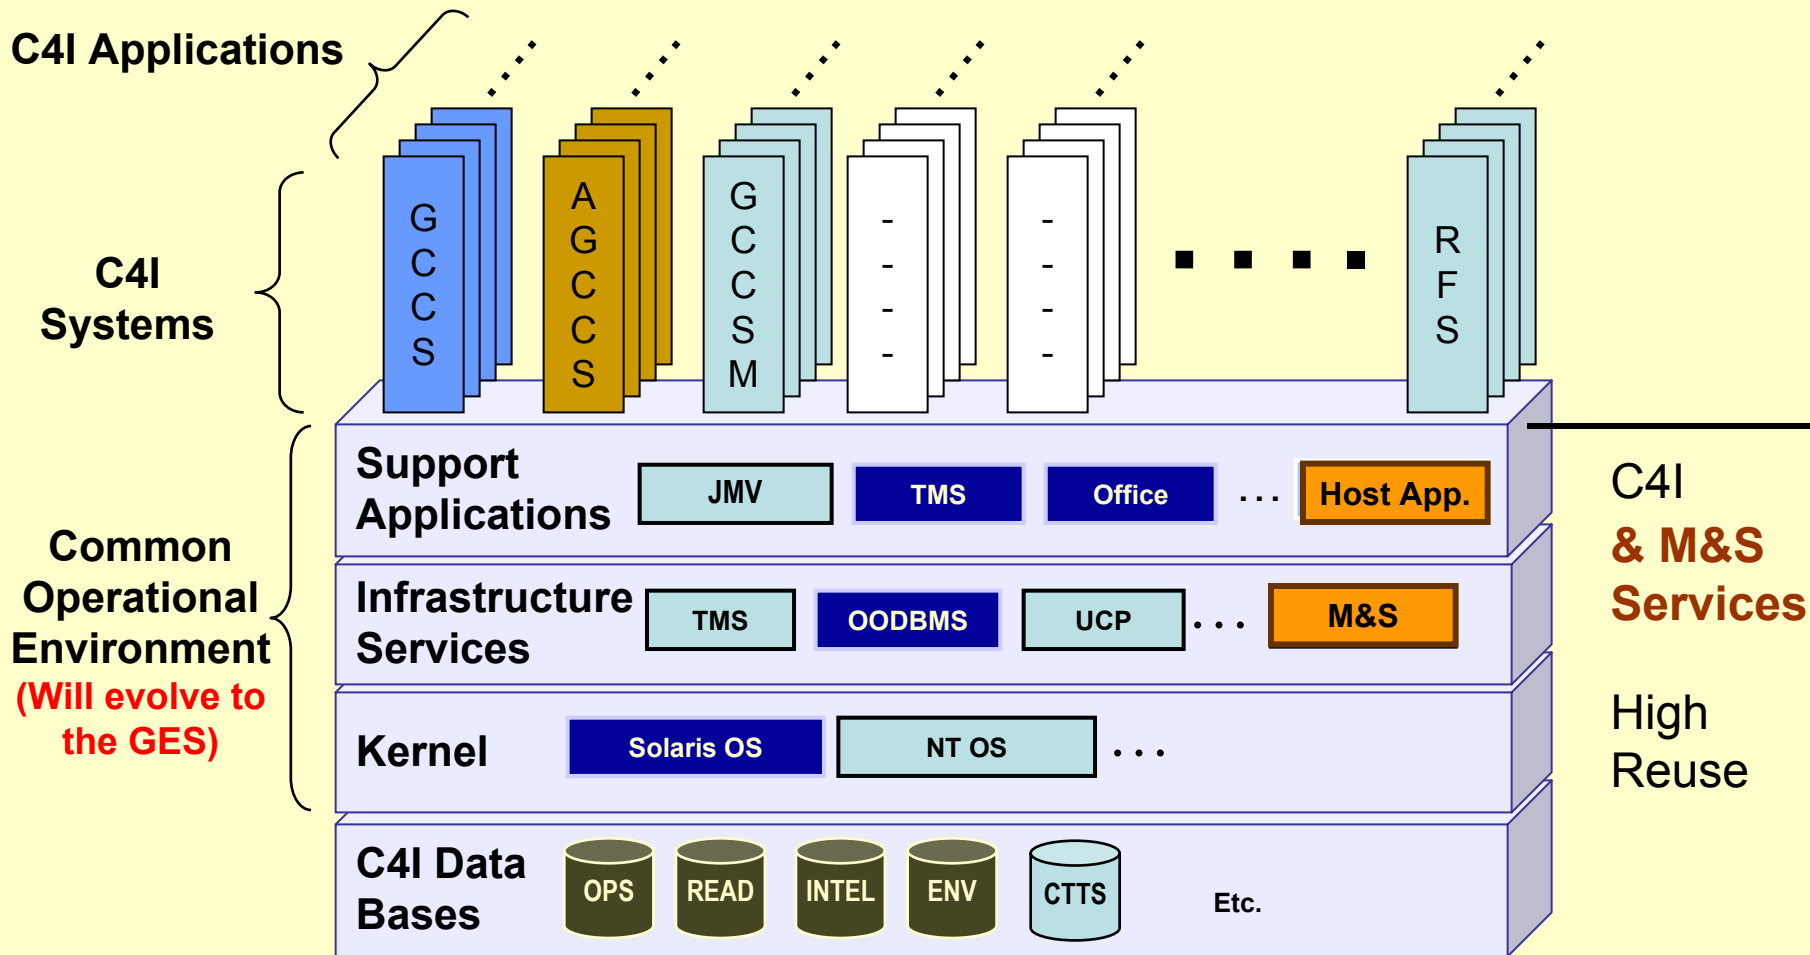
C4I Applications

C4I Systems

G C C S

A G C C S

G C C S M

- - - -

- - - -

. . . .

R F S

Common Operational Environment (Will evolve to the GES)

Support Applications

JMV

TMS

Office

. . .

Host App.

Infrastructure Services

TMS

OODBMS

UCP

. . .

M&S

Kernel

Solaris OS

NT OS

. . .

C4I Data Bases

OPS

READ

INTEL

ENV

CTTS

Etc.

C4I & M&S Services

High Reuse